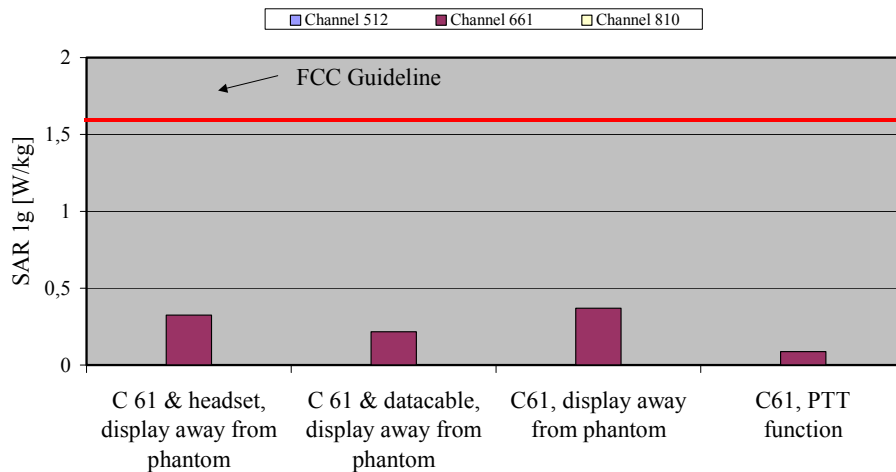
Channel 512 Channel 661 Channel 810

FCC Guideline

SAR 1g [W/kg]

2
1,5
1
0,5
0

C 61 & headset, display away from phantom

C 61 & datacable, display away from phantom

C61, display away from phantom

C61, PTT function